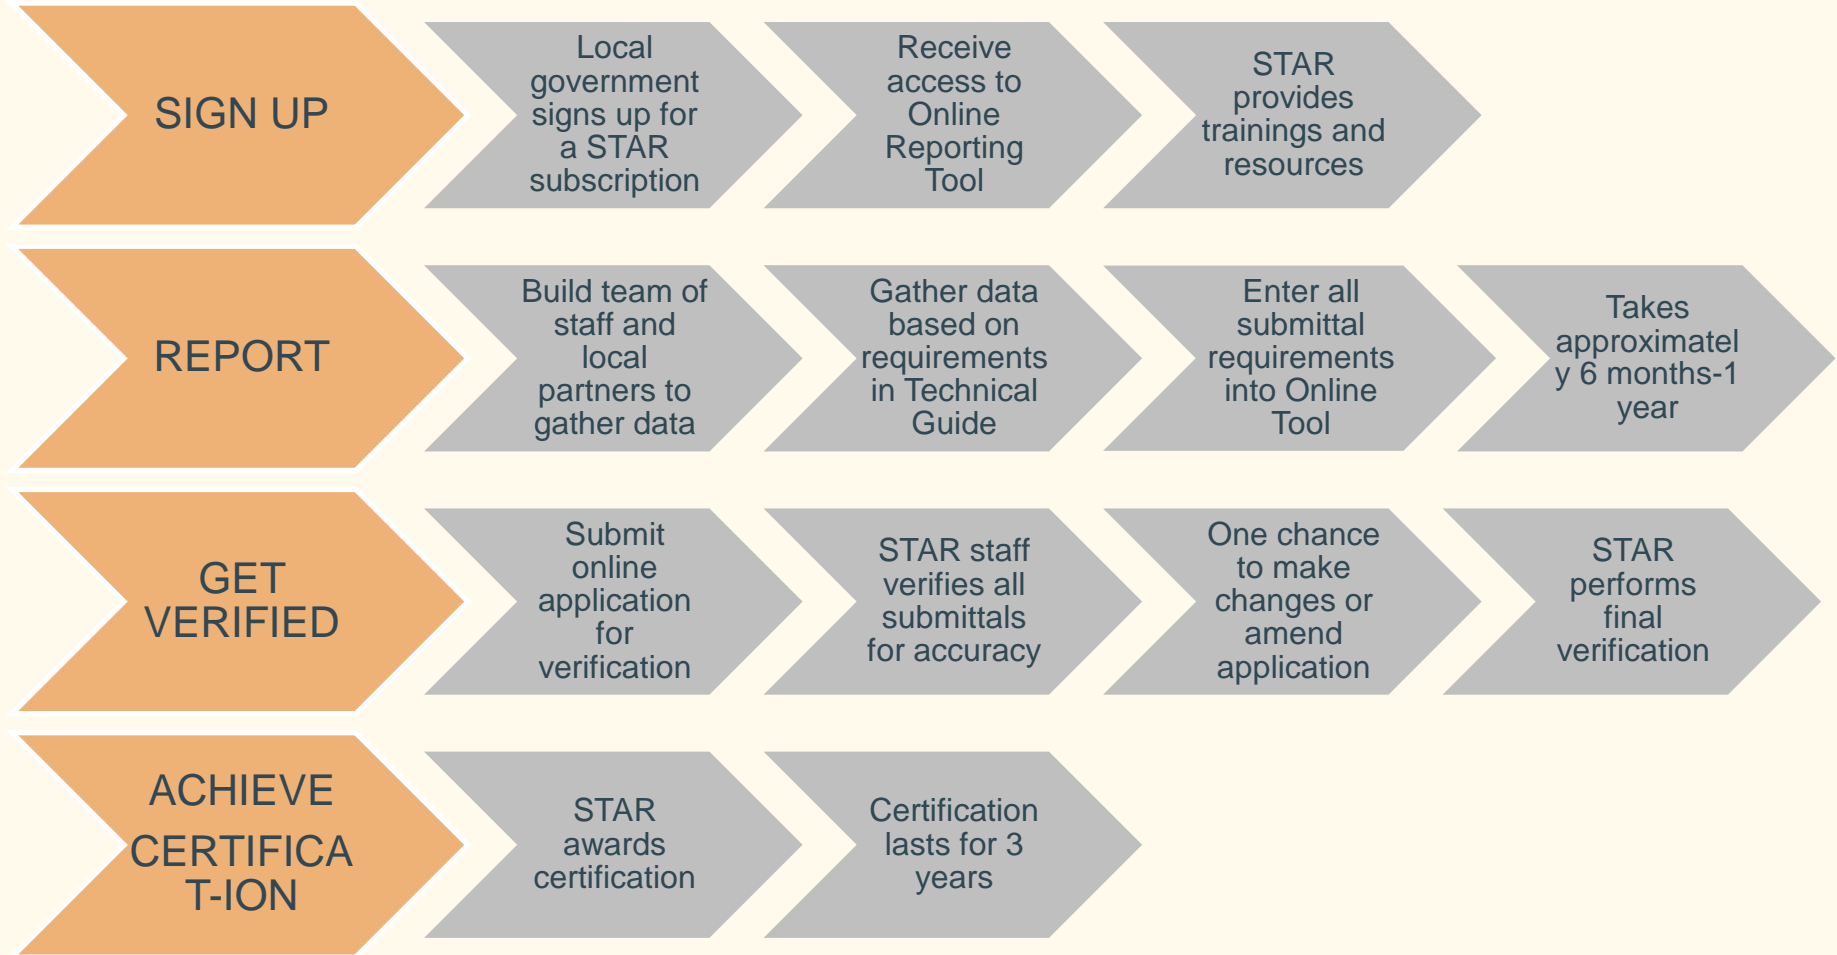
SIGN UP

Local government signs up for a STAR subscription

Receive access to Online Reporting Tool

STAR provides trainings and resources

REPORT

Build team of staff and local partners to gather data

Gather data based on requirements in Technical Guide

Enter all submittal requirements into Online Tool

Takes approximatel y 6 months-1 year

GET VERIFIED

Submit online application for verification

STAR staff verifies all submittals for accuracy

One chance to make changes or amend application

STAR performs final verification

ACHIEVE CERTIFICA T-ION

STAR awards certification

Certification lasts for 3 years